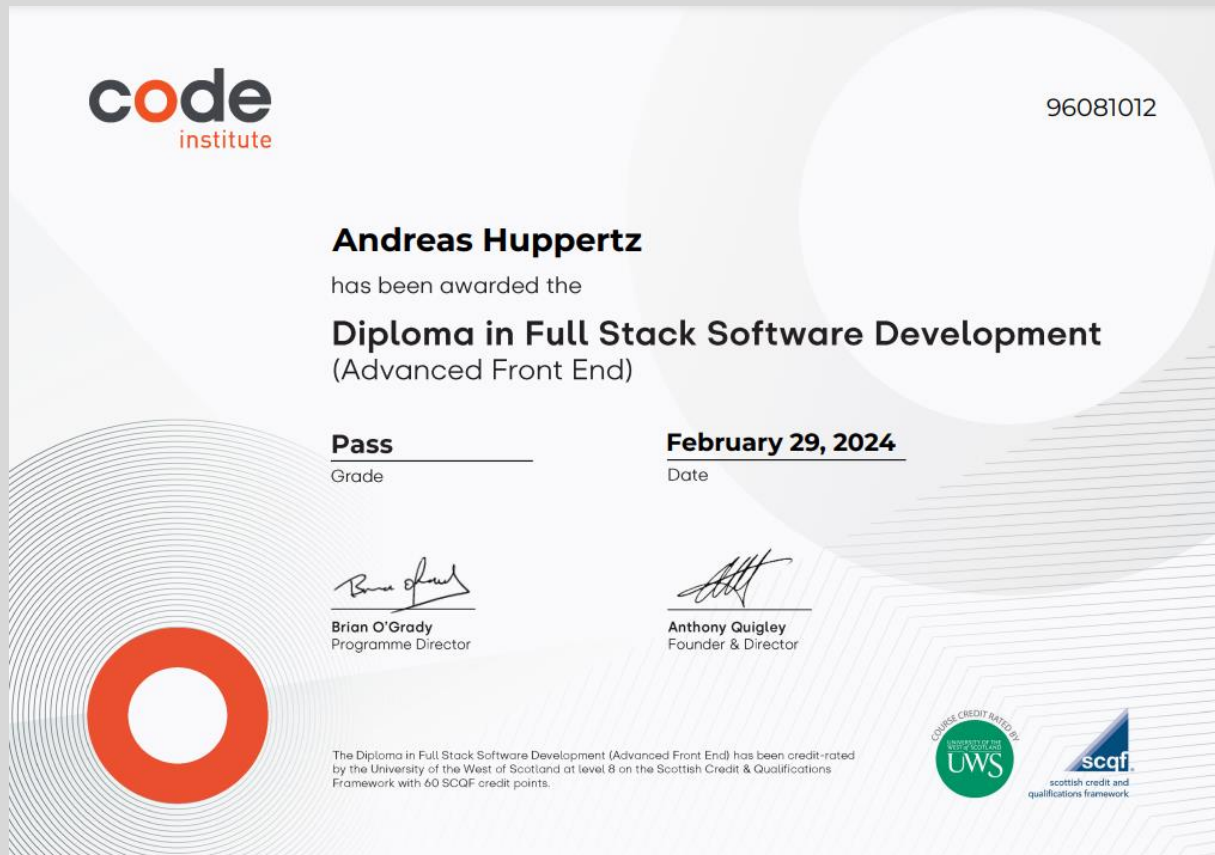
code
institute

96081012

Andreas Huppertz

has been awarded the

Diploma in Full Stack Software Development
(Advanced Front End)

Pass
Grade

February 29, 2024
Date

Brian O'Grady
Programme Director

Anthony Quigley
Founder & Director

The Diploma in Full Stack Software Development (Advanced Front End) has been credit-rated by the University of the West of Scotland at level 8 on the Scottish Credit & Qualifications Framework with 60 SCQF credit points.

COURSE CREDIT RATED BY
UNIVERSITY OF THE WEST of SCOTLAND
UWS

scqf
scottish credit and qualifications framework